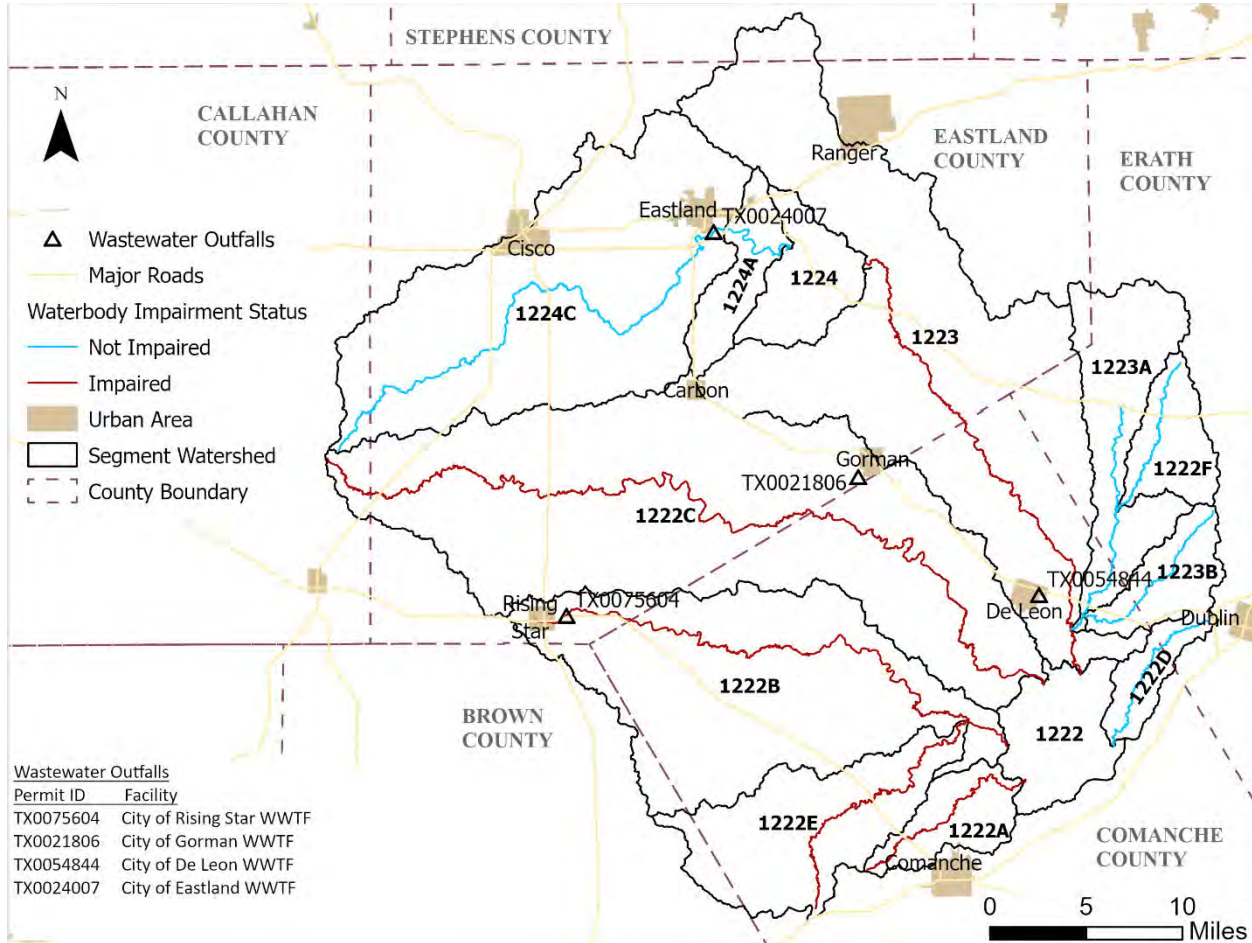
STEPHENS COUNTY

N

CALLAHAN COUNTY

EASTLAND COUNTY

ERATH COUNTY

Ranger

Eastland

TX0024007

Cisco

1224A

1224

1224C

1223

1223A

Carbon

Gorman

TX0021806

1222F

1222C

TX0054844

1223B

De Leon

Dublin

Rising Star

TX0075604

1222D

1222B

BROWN COUNTY

1222

1222E

1222A

COMANCHE COUNTY

Comanche

△ Wastewater Outfalls
Major Roads
Waterbody Impairment Status
Not Impaired
Impaired
Urban Area
Segment Watershed
County Boundary

Wastewater Outfalls

| Permit ID | Facility |
|---|---|
| TX0075604 | City of Rising Star WWTF |
| TX0021806 | City of Gorman WWTF |
| TX0054844 | City of De Leon WWTF |
| TX0024007 | City of Eastland WWTF |

0 5 10 Miles